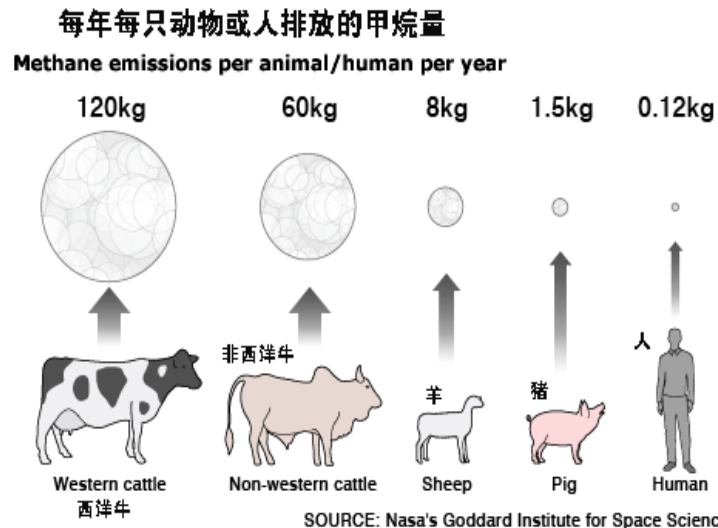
每年每只动物或人排放的甲烷量

Methane emissions per animal/human per year

120kg
60kg
8kg
1.5kg
0.12kg

非西洋牛
羊
猪
人

Western cattle
西洋牛
Non-western cattle
Sheep
Pig
Human

SOURCE: Nasa's Goddard Institute for Space Scienc